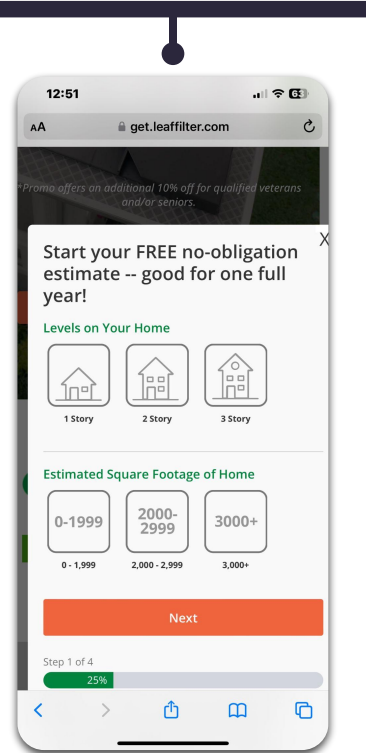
12:51

63

AA get.leaffilter.com

*Promo offers an additional 10% off for qualified veterans and/or seniors.

X

Start your FREE no-obligation estimate -- good for one full year!

Levels on Your Home

1 Story

2 Story

3 Story

Estimated Square Footage of Home

0-1999

0 - 1,999

2000-2999

2,000 - 2,999

3000+

3,000+

Next

Step 1 of 4

25%